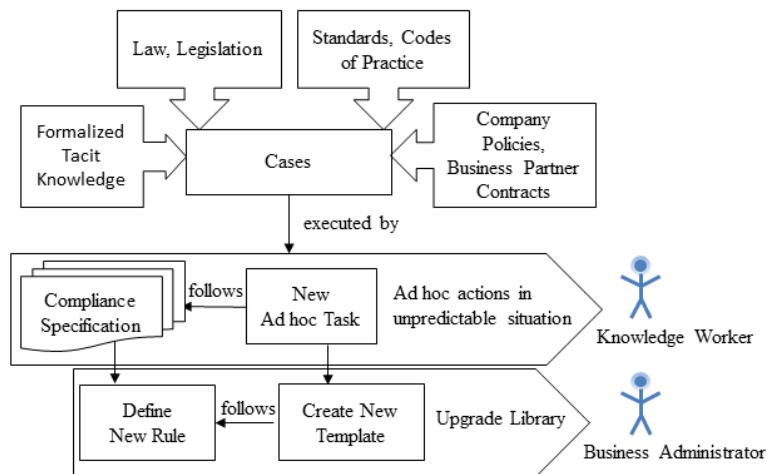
Law, Legislation

Standards, Codes of Practice

Formalized Tacit Knowledge

Cases

Company Policies, Business Partner Contracts

executed by

Compliance Specification

follows

New Ad hoc Task

Ad hoc actions in unpredictable situation

Knowledge Worker

Define New Rule

follows

Create New Template

Upgrade Library

Business Administrator